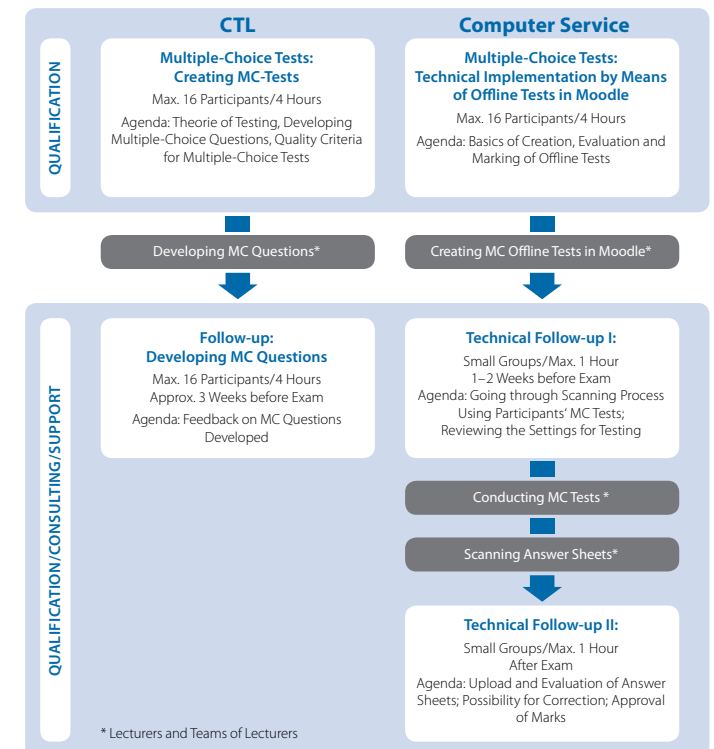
CTL

Computer Service

QUALIFICATION

Multiple-Choice Tests: Creating MC-Tests

Max. 16 Participants/4 Hours

Agenda: Theory of Testing, Developing Multiple-Choice Questions, Quality Criteria for Multiple-Choice Tests

Multiple-Choice Tests: Technical Implementation by Means of Offline Tests in Moodle

Max. 16 Participants/4 Hours

Agenda: Basics of Creation, Evaluation and Marking of Offline Tests

Developing MC Questions*

Creating MC Offline Tests in Moodle*

QUALIFICATION/CONSULTING/SUPPORT

Follow-up: Developing MC Questions

Max. 16 Participants/4 Hours
Approx. 3 Weeks before Exam

Agenda: Feedback on MC Questions Developed

Technical Follow-up I:

Small Groups/Max. 1 Hour
1–2 Weeks before Exam
Agenda: Going through Scanning Process Using Participants' MC Tests; Reviewing the Settings for Testing

Conducting MC Tests *

Scanning Answer Sheets*

Technical Follow-up II:

Small Groups/Max. 1 Hour
After Exam
Agenda: Upload and Evaluation of Answer Sheets; Possibility for Correction; Approval of Marks

* Lecturers and Teams of Lecturers